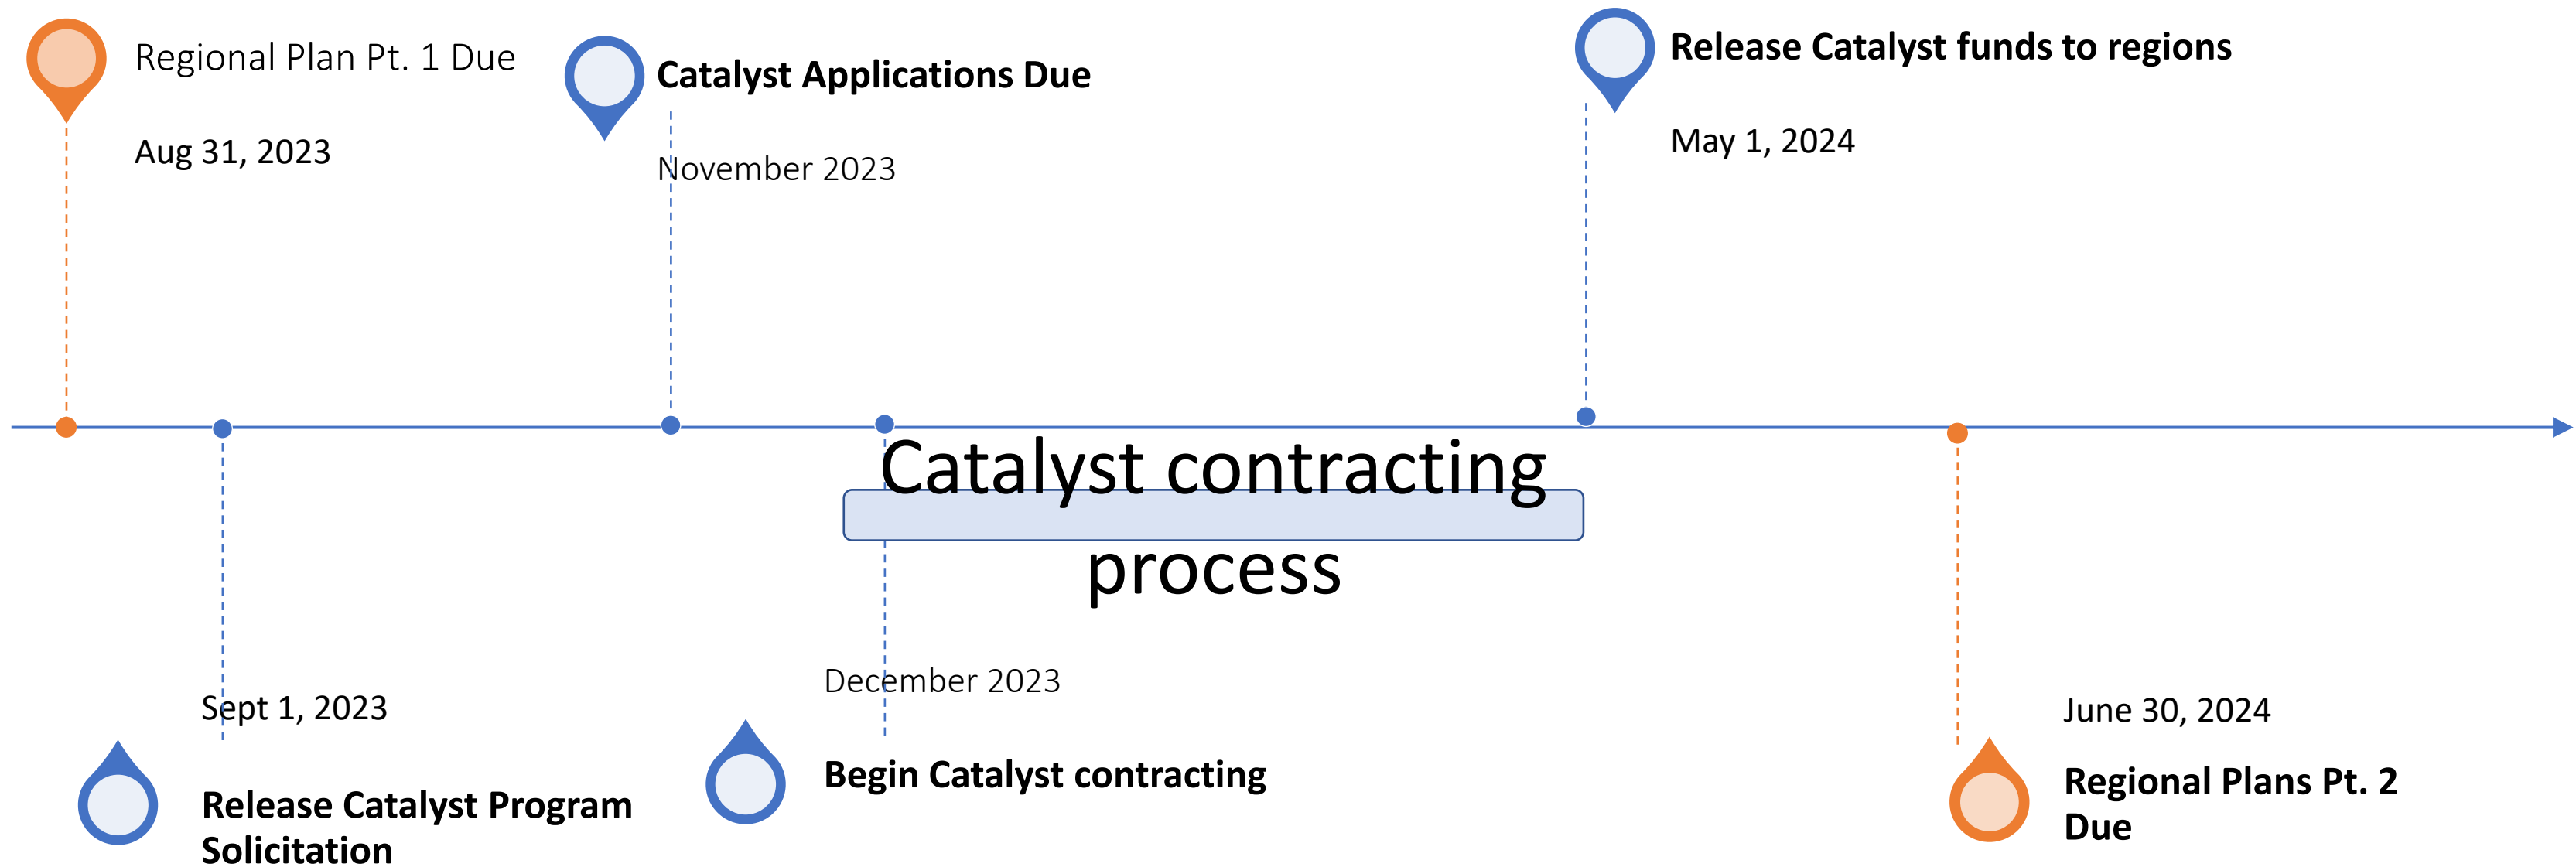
Regional Plan Pt. 1 Due

Aug 31, 2023

Catalyst Applications Due

November 2023

Release Catalyst funds to regions

May 1, 2024

Catalyst contracting process

Sept 1, 2023

Release Catalyst Program Solicitation

December 2023

Begin Catalyst contracting

June 30, 2024

Regional Plans Pt. 2 Due